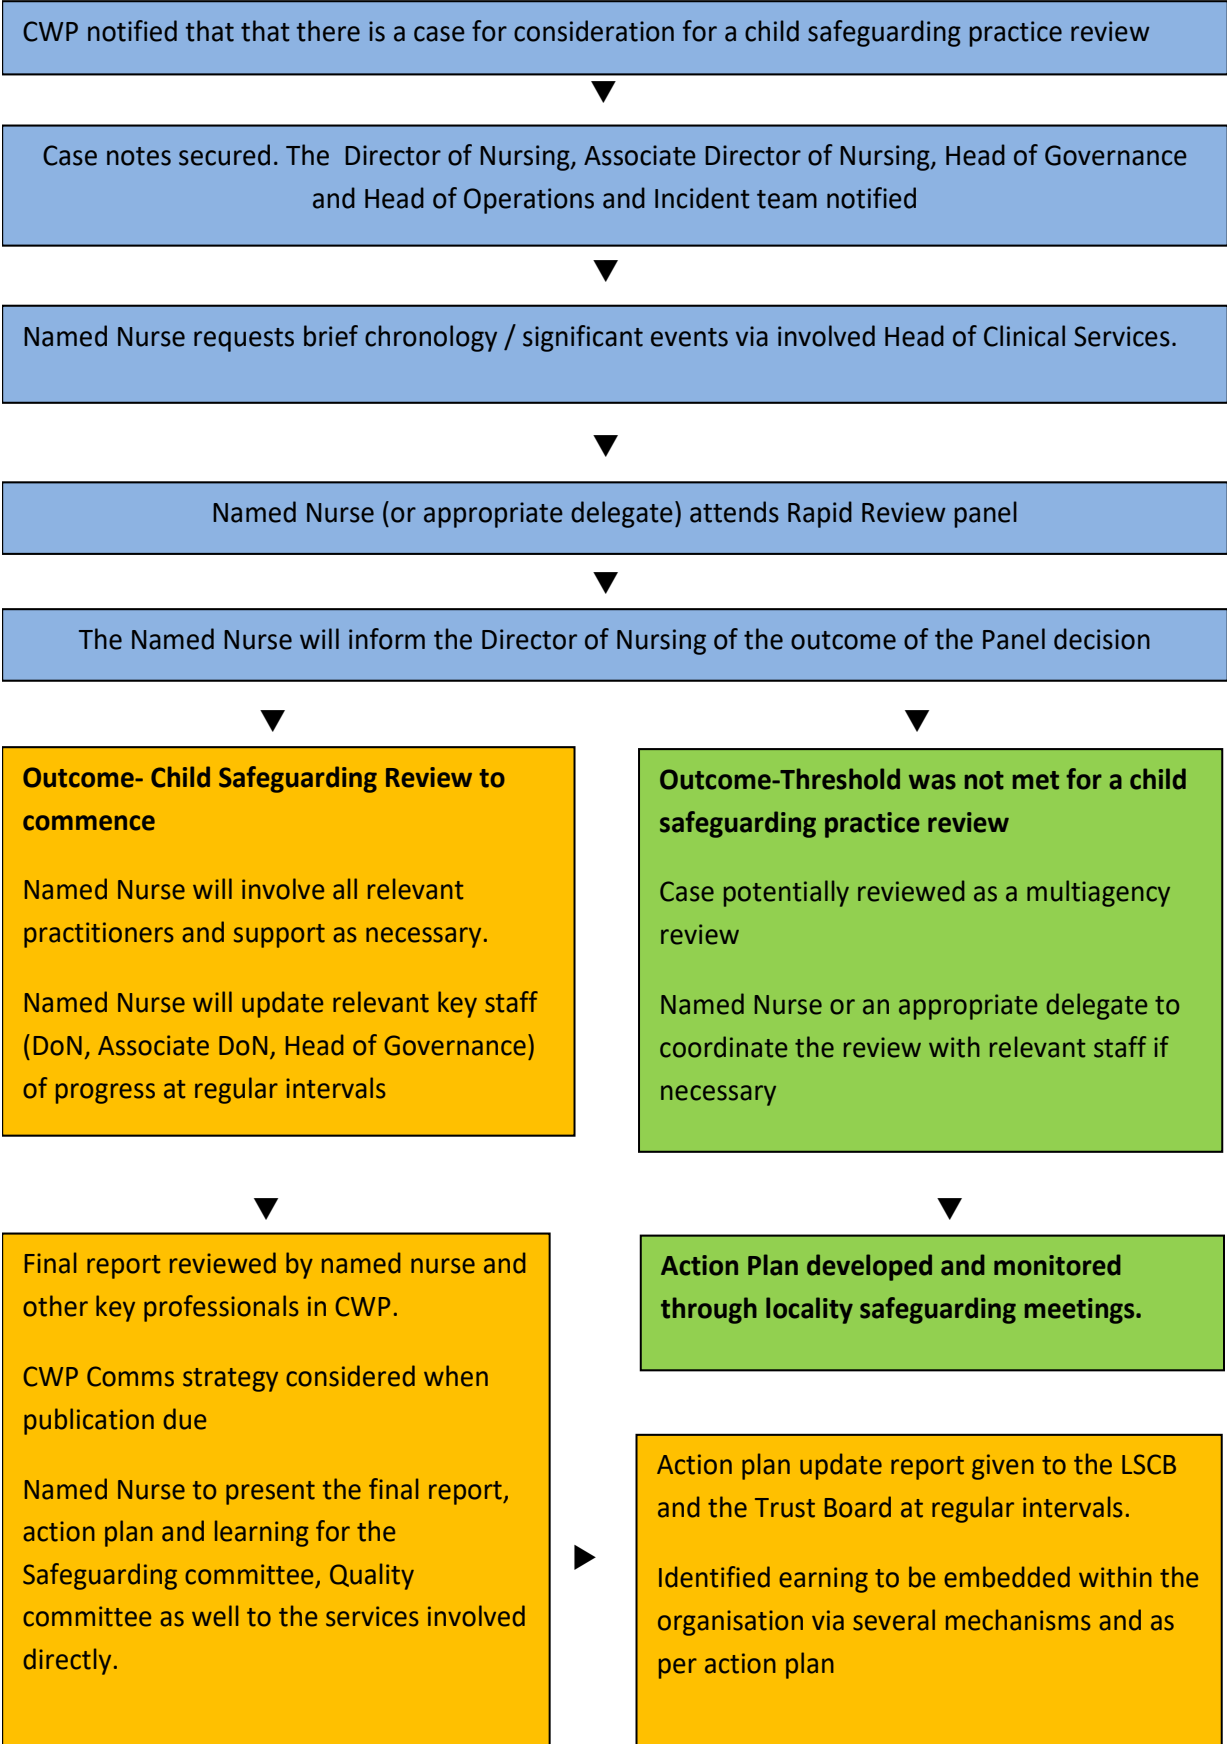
CWP notified that that there is a case for consideration for a child safeguarding practice review

Case notes secured. The Director of Nursing, Associate Director of Nursing, Head of Governance and Head of Operations and Incident team notified

Named Nurse requests brief chronology / significant events via involved Head of Clinical Services.

Named Nurse (or appropriate delegate) attends Rapid Review panel

The Named Nurse will inform the Director of Nursing of the outcome of the Panel decision

**Outcome- Child Safeguarding Review to commence**

Named Nurse will involve all relevant practitioners and support as necessary.

Named Nurse will update relevant key staff (DoN, Associate DoN, Head of Governance) of progress at regular intervals

**Outcome-Threshold was not met for a child safeguarding practice review**

Case potentially reviewed as a multiagency review

Named Nurse or an appropriate delegate to coordinate the review with relevant staff if necessary

Final report reviewed by named nurse and other key professionals in CWP.

CWP Comms strategy considered when publication due

Named Nurse to present the final report, action plan and learning for the Safeguarding committee, Quality committee as well to the services involved directly.

**Action Plan developed and monitored through locality safeguarding meetings.**

Action plan update report given to the LSCB and the Trust Board at regular intervals.

Identified earning to be embedded within the organisation via several mechanisms and as per action plan